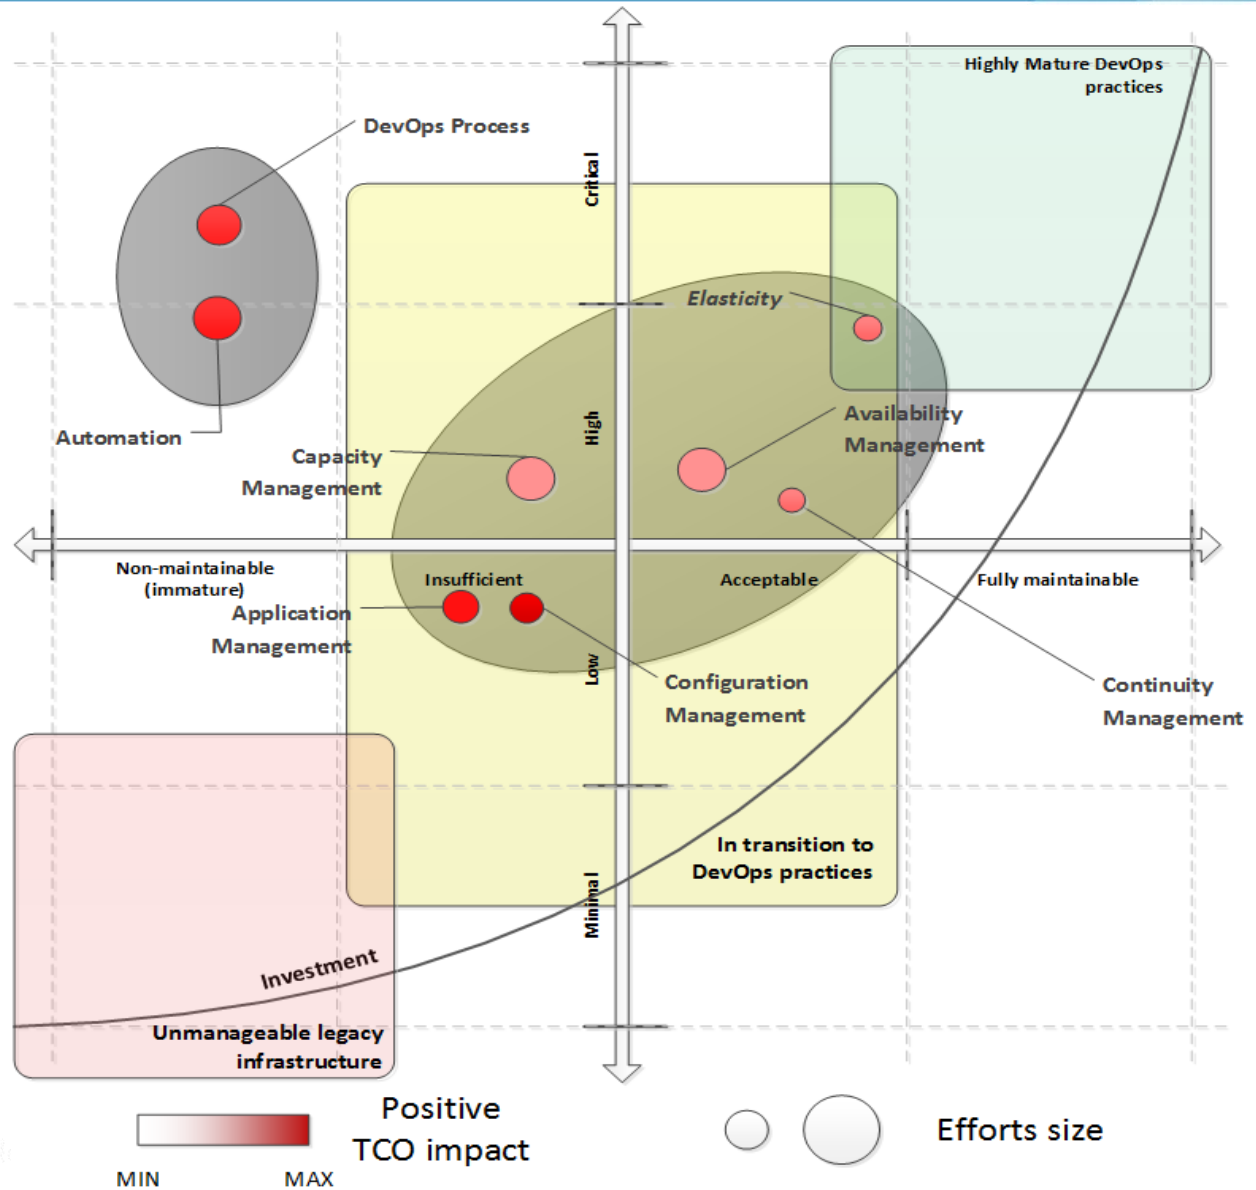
Highly Mature DevOps practices

DevOps Process

Critical

Elasticity

Automation

High

Availability Management

Capacity Management

Non-maintainable (immature)

Insufficient

Acceptable

Fully maintainable

Application Management

Low

Configuration Management

Continuity Management

In transition to DevOps practices

Minimal

Investment

Unmanageable legacy infrastructure

Positive TCO impact

MIN

MAX

Efforts size